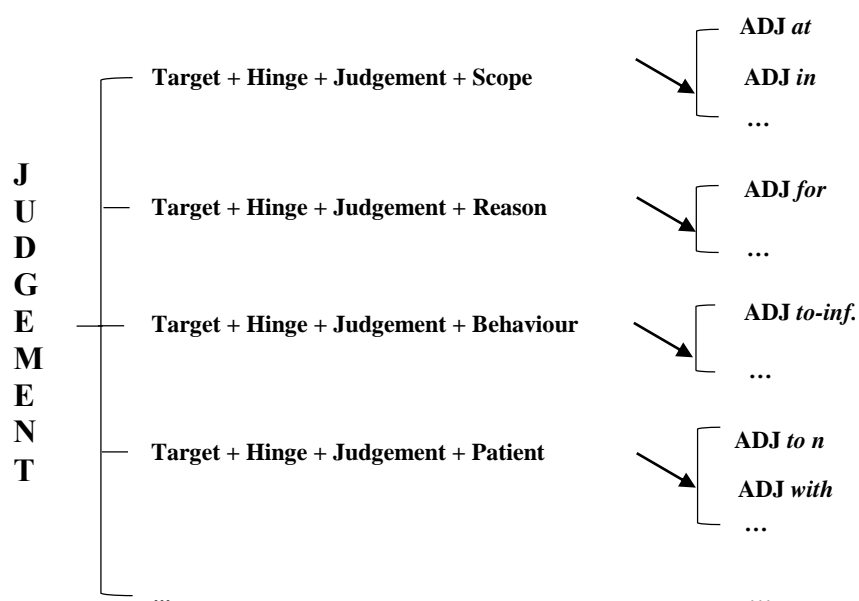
J
U
D
G
E
M
E
N
T

Target + Hinge + Judgement + Scope

ADJ *at*
ADJ *in*
…

Target + Hinge + Judgement + Reason

ADJ *for*
…

Target + Hinge + Judgement + Behaviour

ADJ *to-inf.*
…

Target + Hinge + Judgement + Patient

ADJ *to n*
ADJ *with*
…

…

…